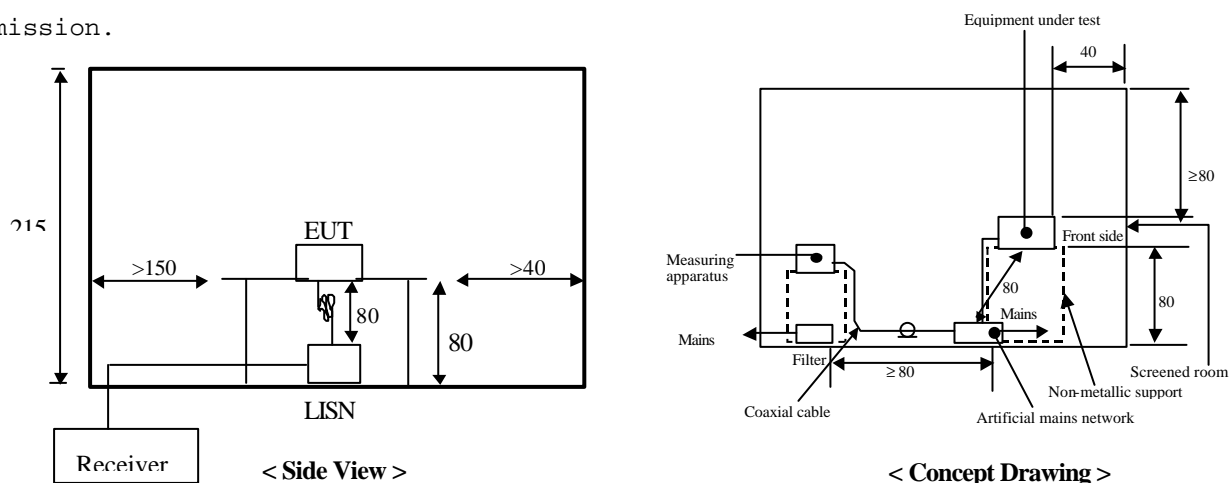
mission.

215

EUT

>150

>40

80

80

LISN

Receiver

< Side View >

Equipment under test

40

≥80

Front side

Measuring apparatus

80

80

Mains

Mains

Filter

≥ 80

Screened room

Non-metallic support

Coaxial cable

Artificial mains network

< Concept Drawing >